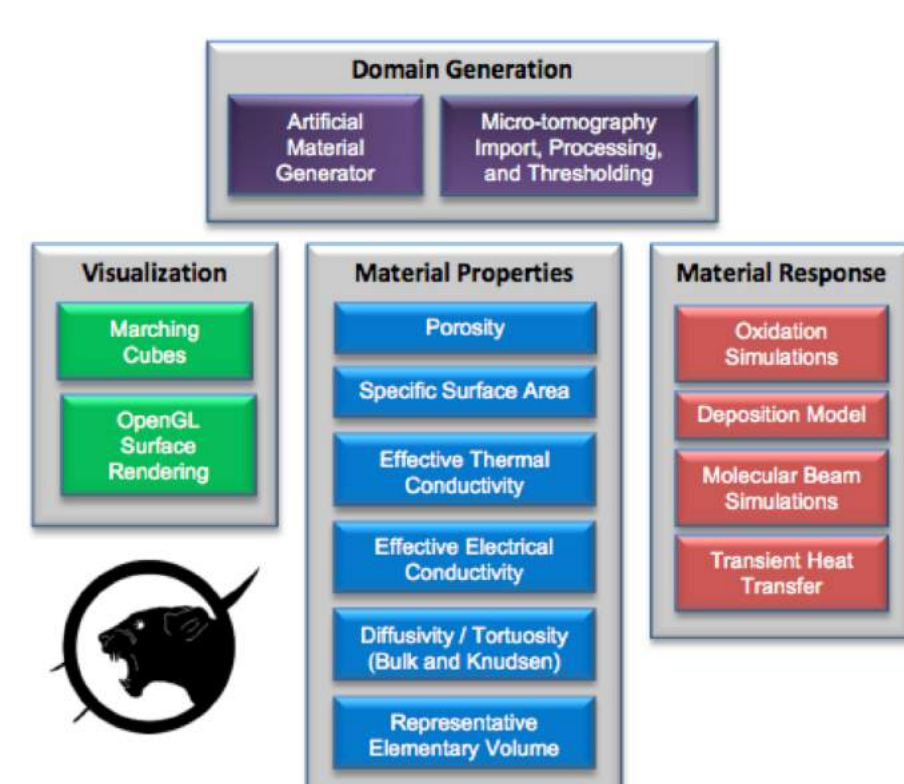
Domain Generation

Artificial Material Generator

Micro-tomography Import, Processing, and Thresholding

Visualization

Marching Cubes

OpenGL Surface Rendering

Material Properties

Porosity

Specific Surface Area

Effective Thermal Conductivity

Effective Electrical Conductivity

Diffusivity / Tortuosity (Bulk and Knudsen)

Representative Elementary Volume

Material Response

Oxidation Simulations

Deposition Model

Molecular Beam Simulations

Transient Heat Transfer